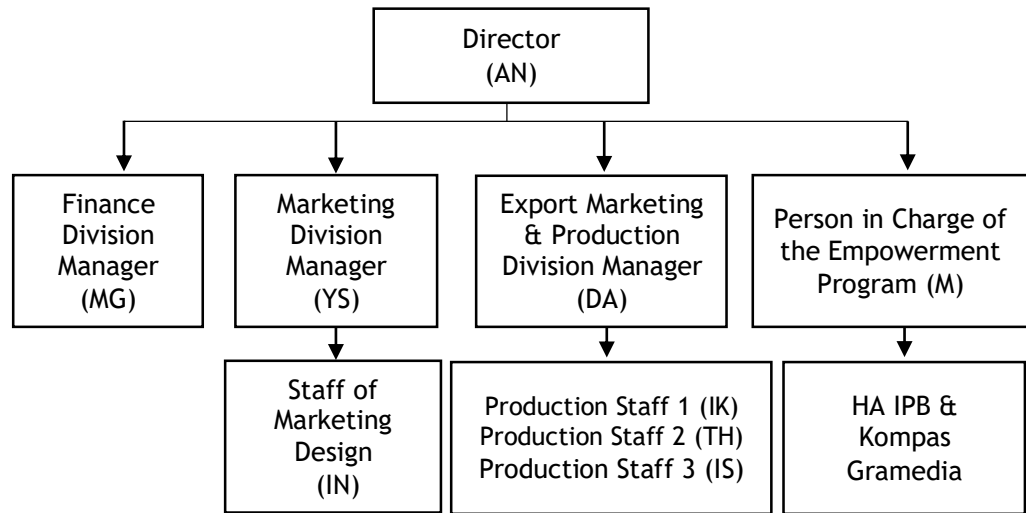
Director
(AN)

Finance Division Manager (MG)

Marketing Division Manager (YS)

Export Marketing & Production Division Manager (DA)

Person in Charge of the Empowerment Program (M)

Staff of Marketing Design (IN)

Production Staff 1 (IK)
Production Staff 2 (TH)
Production Staff 3 (IS)

HA IPB & Kompas Gramedia